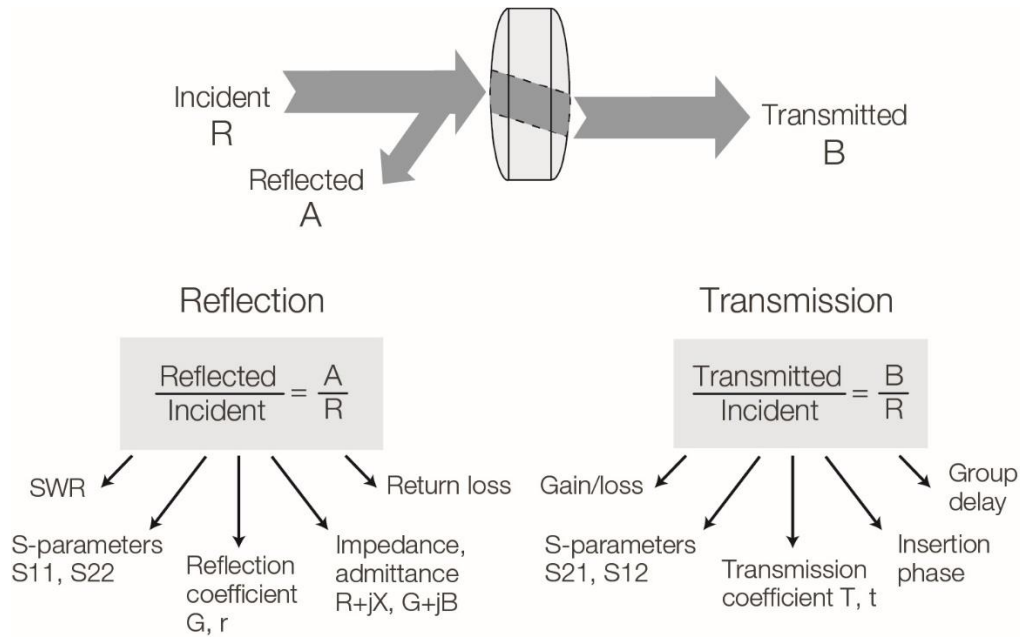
Incident
R

Reflected
A

Transmitted
B

Reflection

$\frac{\text{Reflected}}{\text{Incident}} = \frac{A}{R}$

SWR

S-parameters
S11, S22

Reflection coefficient
G, r

Impedance, admittance
R+jX, G+jB

Return loss

Transmission

$\frac{\text{Transmitted}}{\text{Incident}} = \frac{B}{R}$

Gain/loss

S-parameters
S21, S12

Transmission coefficient T, t

Insertion phase

Group delay